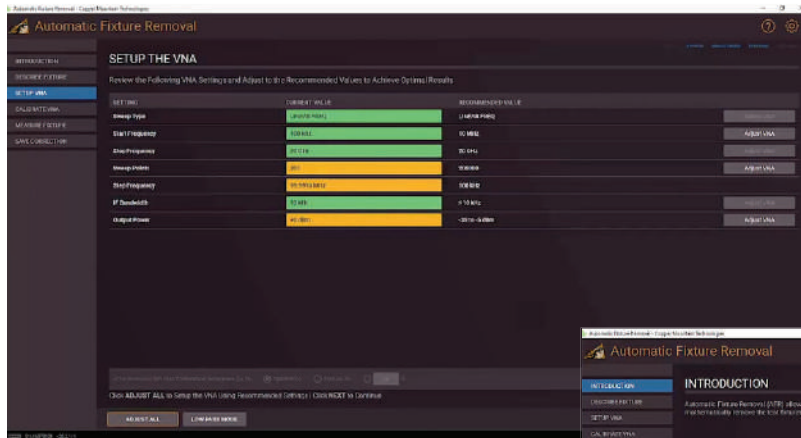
Automatic Fixture Removal - Copper Mountain Technologies

Automatic Fixture Removal

INTRODUCTION
DESCRIBE FIXTURE
SETUP VNA
CALIBRATE VNA
MEASURE FIXTURE
SAVE CORRECTION

SETUP THE VNA

Review the Following VNA Settings and Adjust to the Recommended Values to Achieve Optimal Results

| SETTING | CURRENT VALUE | RECOMMENDED VALUE | |
|---|---|---|---|
| Sweep Type | LINEAR FREQ | LINEAR FREQ | Adjust VNA |
| Start Frequency | 100 kHz | 10 MHz | Adjust VNA |
| Stop Frequency | 20 GHz | 20 GHz | Adjust VNA |
| Sweep Points | 201 | 2000 | Adjust VNA |
| Step Frequency | 99.9995 MHz | 10 MHz | Adjust VNA |
| IF Bandwidth | 10 kHz | ≤ 10 kHz | Adjust VNA |
| Output Power | -40 dBm | -20 to -5 dBm | Adjust VNA |

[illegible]

Click ADJUST ALL to Setup the VNA Using Recommended Settings | Click NEXT to Continue

ADJUST ALL
LOW PASS MODE

Automatic Fixture Removal - Copper Mountain Technologies

Automatic Fixture Removal

INTRODUCTION
DESCRIBE FIXTURE
SETUP VNA
CALIBRATE VNA

INTRODUCTION

Automatic Fixture Removal (AFR) allow mathematically remove the test fixture